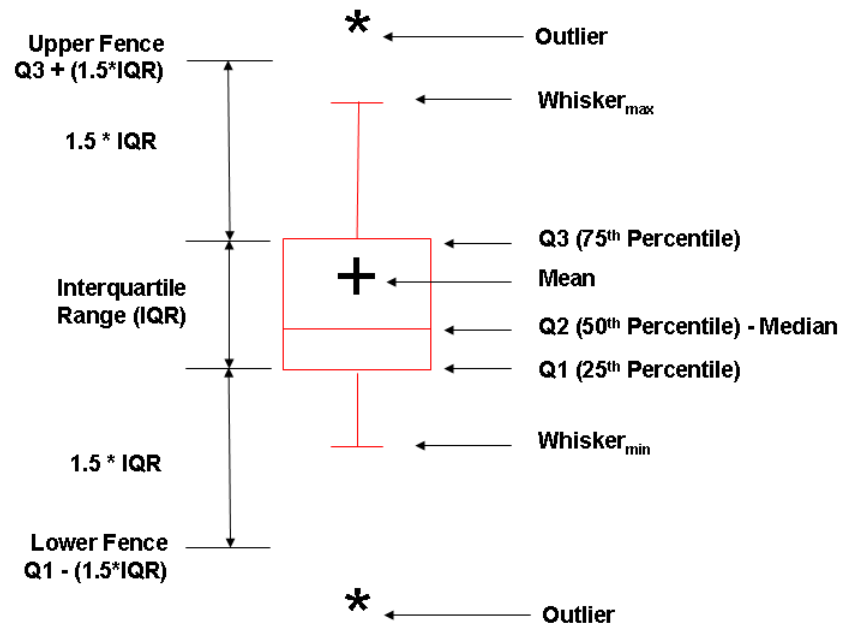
Upper Fence
Q3 + (1.5*IQR)

*

Outlier

Whisker$_{max}$

1.5 * IQR

Q3 (75$^{th}$ Percentile)

Interquartile Range (IQR)

+

Mean

Q2 (50$^{th}$ Percentile) - Median

Q1 (25$^{th}$ Percentile)

Whisker$_{min}$

1.5 * IQR

Lower Fence
Q1 - (1.5*IQR)

*

Outlier